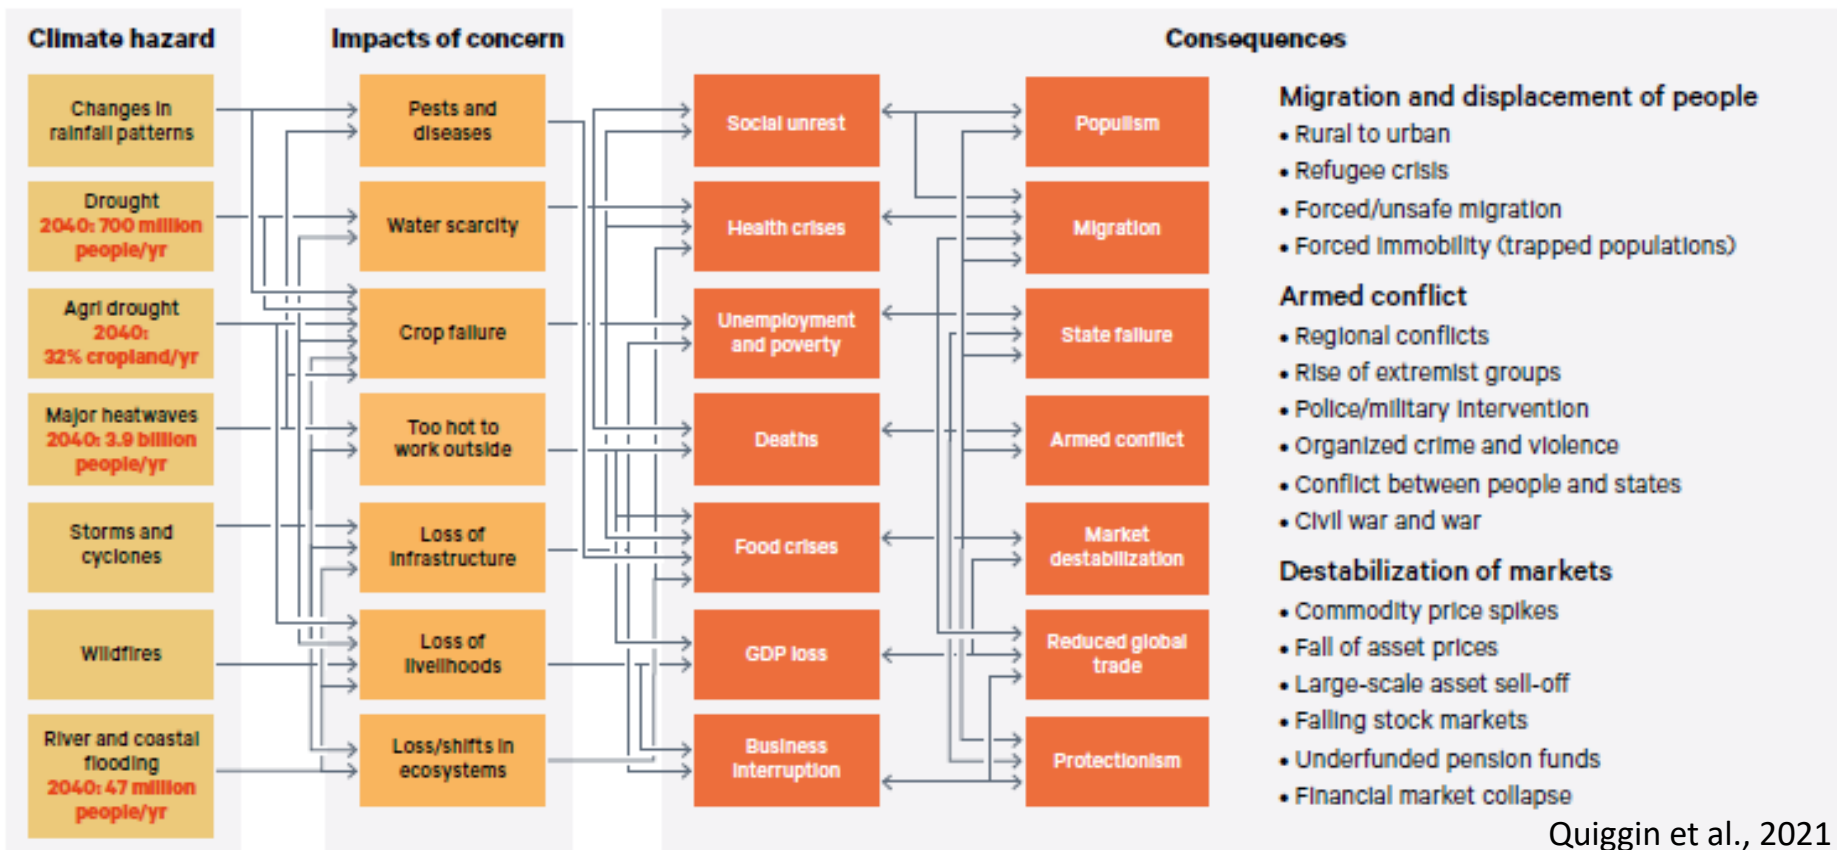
Climate hazard

Changes in rainfall patterns

Drought 2040: 700 million people/yr

Agri drought 2040: 32% cropland/yr

Major heatwaves 2040: 3.9 billion people/yr

Storms and cyclones

Wildfires

River and coastal flooding 2040: 47 million people/yr

Impacts of concern

Pests and diseases

Water scarcity

Crop failure

Too hot to work outside

Loss of infrastructure

Loss of livelihoods

Loss/shifts in ecosystems

Consequences

Social unrest

Health crises

Unemployment and poverty

Deaths

Food crises

GDP loss

Business interruption

Populism

Migration

State failure

Armed conflict

Market destabilization

Reduced global trade

Protectionism

Migration and displacement of people
• Rural to urban
• Refugee crisis
• Forced/unsafe migration
• Forced immobility (trapped populations)

Armed conflict
• Regional conflicts
• Rise of extremist groups
• Police/military intervention
• Organized crime and violence
• Conflict between people and states
• Civil war and war

Destabilization of markets
• Commodity price spikes
• Fall of asset prices
• Large-scale asset sell-off
• Falling stock markets
• Underfunded pension funds
• Financial market collapse

Quiggin et al., 2021